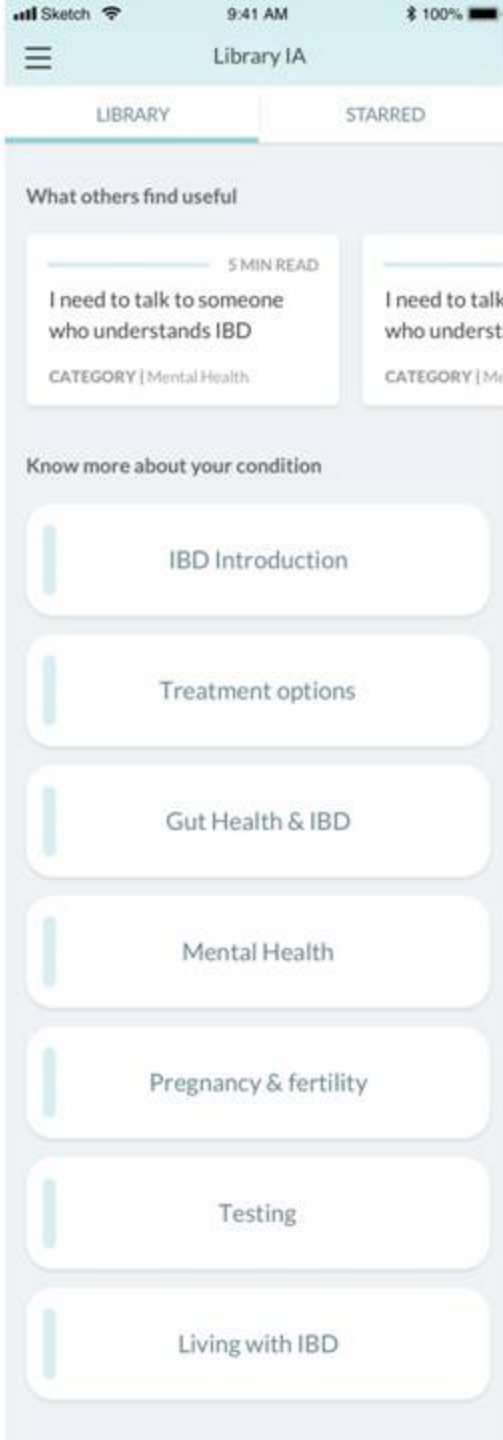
Sketch 9:41 AM 100%

Library IA

LIBRARY

STARRED

What others find useful

5 MIN READ

I need to talk to someone who understands IBD

CATEGORY | Mental Health

I need to talk who underst

CATEGORY | Me

Know more about your condition

IBD Introduction

Treatment options

Gut Health & IBD

Mental Health

Pregnancy & fertility

Testing

Living with IBD